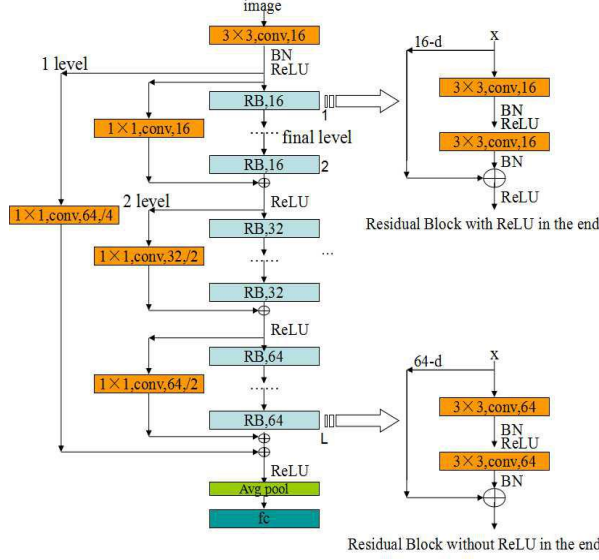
image
3×3,conv,16
BN
ReLU
1 level
RB,16
1
1×1,conv,16
final level
RB,16
2
2 level
ReLU
1×1,conv,64,/4
RB,32
1×1,conv,32,/2
...
RB,32
ReLU
RB,64
1×1,conv,64,/2
RB,64
L
ReLU
Avg pool
fc

16-d
x
3×3,conv,16
BN
ReLU
3×3,conv,16
BN
ReLU
Residual Block with ReLU in the end

64-d
x
3×3,conv,64
BN
ReLU
3×3,conv,64
BN
Residual Block without ReLU in the end